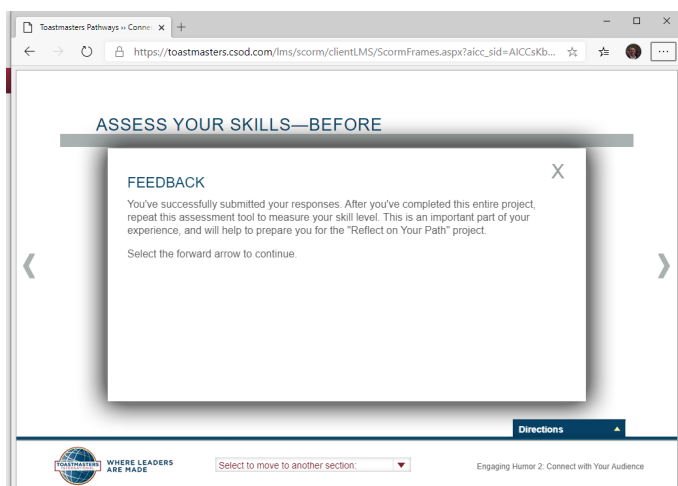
Toastmasters Pathways » Conne ×
+
https://toastmasters.csod.com/lms/scorm/clientLMS/ScormFrames.aspx?aicc_sid=AICCsKb...

ASSESS YOUR SKILLS—BEFORE

X

FEEDBACK

You've successfully submitted your responses. After you've completed this entire project, repeat this assessment tool to measure your skill level. This is an important part of your experience, and will help to prepare you for the "Reflect on Your Path" project.

Select the forward arrow to continue.

Directions

TOASTMASTERS INTERNATIONAL

WHERE LEADERS ARE MADE

Select to move to another section:

Engaging Humor 2: Connect with Your Audience